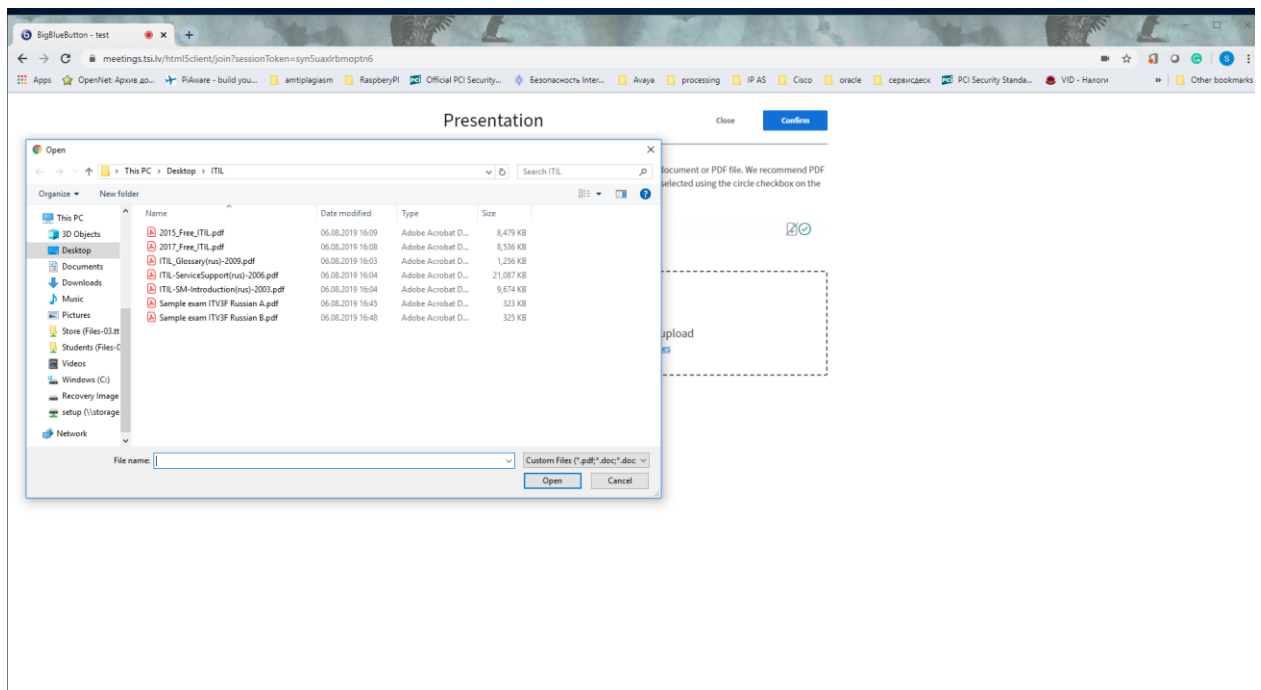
BigBlueButton - test
meetings.tsi.lv/html5client/join?sessionToken=synSuaxlrbmoptn6
Apps OpenNet: Архив до... PiAware - build you... amtiplagiasm RaspberryPI Official PCI Security... Безопасность Inter... Avaya processing IP AS Cisco oracle сервисдеск PCI Security Standa... VID - Налоги » Other bookmarks

Presentation
Close Confirm

ocument or PDF file. We recommend PDF
selected using the circle checkbox on the

upload

Open
This PC › Desktop › ITIL
Search ITIL
Organize ▾ New folder

This PC
3D Objects
Desktop
Documents
Downloads
Music
Pictures
Store (Files-03.tt
Students (Files-0
Videos
Windows (C:)
Recovery Image
setup (\\storage
Network

| Name | Date modified | Type | Size |
|---|---|---|---|
| 2015_Free_ITIL.pdf | 06.08.2019 16:09 | Adobe Acrobat D... | 8,479 KB |
| 2017_Free_ITIL.pdf | 06.08.2019 16:08 | Adobe Acrobat D... | 8,536 KB |
| ITIL_Glossary(rus)-2009.pdf | 06.08.2019 16:03 | Adobe Acrobat D... | 1,256 KB |
| ITIL-ServiceSupport(rus)-2006.pdf | 06.08.2019 16:04 | Adobe Acrobat D... | 21,087 KB |
| ITIL-SM-Introduction(rus)-2003.pdf | 06.08.2019 16:04 | Adobe Acrobat D... | 9,674 KB |
| Sample exam ITV3F Russian A.pdf | 06.08.2019 16:45 | Adobe Acrobat D... | 323 KB |
| Sample exam ITV3F Russian B.pdf | 06.08.2019 16:48 | Adobe Acrobat D... | 325 KB |

File name:
Custom Files (*.pdf;*.doc;*.doc
Open Cancel